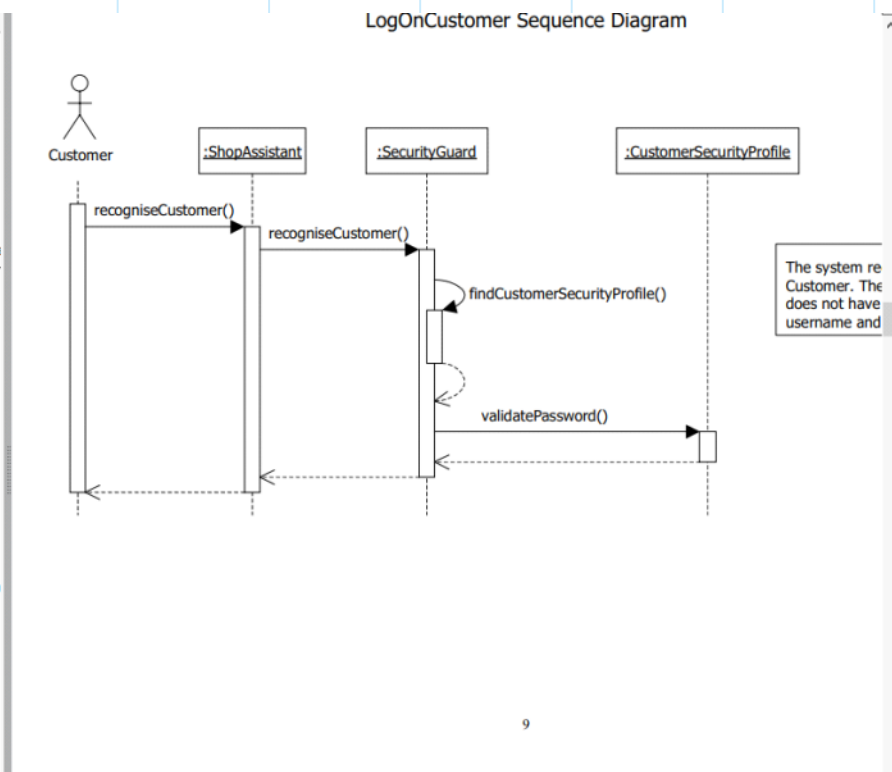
LogOnCustomer Sequence Diagram

Customer

:ShopAssistant

:SecurityGuard

:CustomerSecurityProfile

recogniseCustomer()

recogniseCustomer()

findCustomerSecurityProfile()

validatePassword()

The system re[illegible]
Customer. The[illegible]
does not have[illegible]
username and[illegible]

9